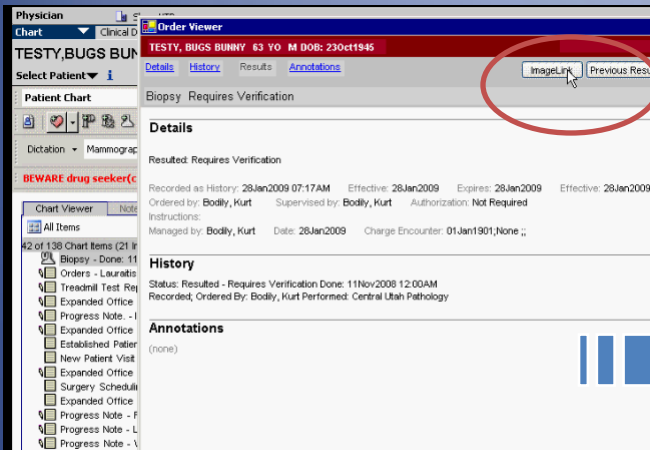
Physician

Chart

Clinical D

TESTY,BUGS BUN

Select Patient

Patient Chart

Dictation

Mammograp

BEWARE drug seeker(c

Chart Viewer

Note

All Items

42 of 138 Chart Items (21 In

Biopsy - Done: 11

Orders - Lauraitis

Treadmill Test Rep

Expanded Office

Progress Note. - I

Expanded Office

Established Patien

New Patient Visit

Expanded Office

Surgery Schedulin

Expanded Office

Progress Note - F

Progress Note - L

Progress Note - \

Order Viewer

TESTY, BUGS BUNNY 63 YO M DOB: 23Oct1945

Details History Results Annotations

ImageLink

Previous Resu

Biopsy Requires Verification

Details

Resulted: Requires Verification

Recorded as History: 28Jan2009 07:17AM Effective: 28Jan2009 Expires: 28Jan2009 Effective: 28Jan2009

Ordered by: Bodily, Kurt Supervised by: Bodily, Kurt Authorization: Not Required

Instructions:

Managed by: Bodily, Kurt Date: 28Jan2009 Charge Encounter: 01Jan1901;None ;;

History

Status: Resulted - Requires Verification Done: 11Nov2008 12:00AM

Recorded, Ordered By: Bodily, Kurt Performed: Central Utah Pathology

Annotations

(none)